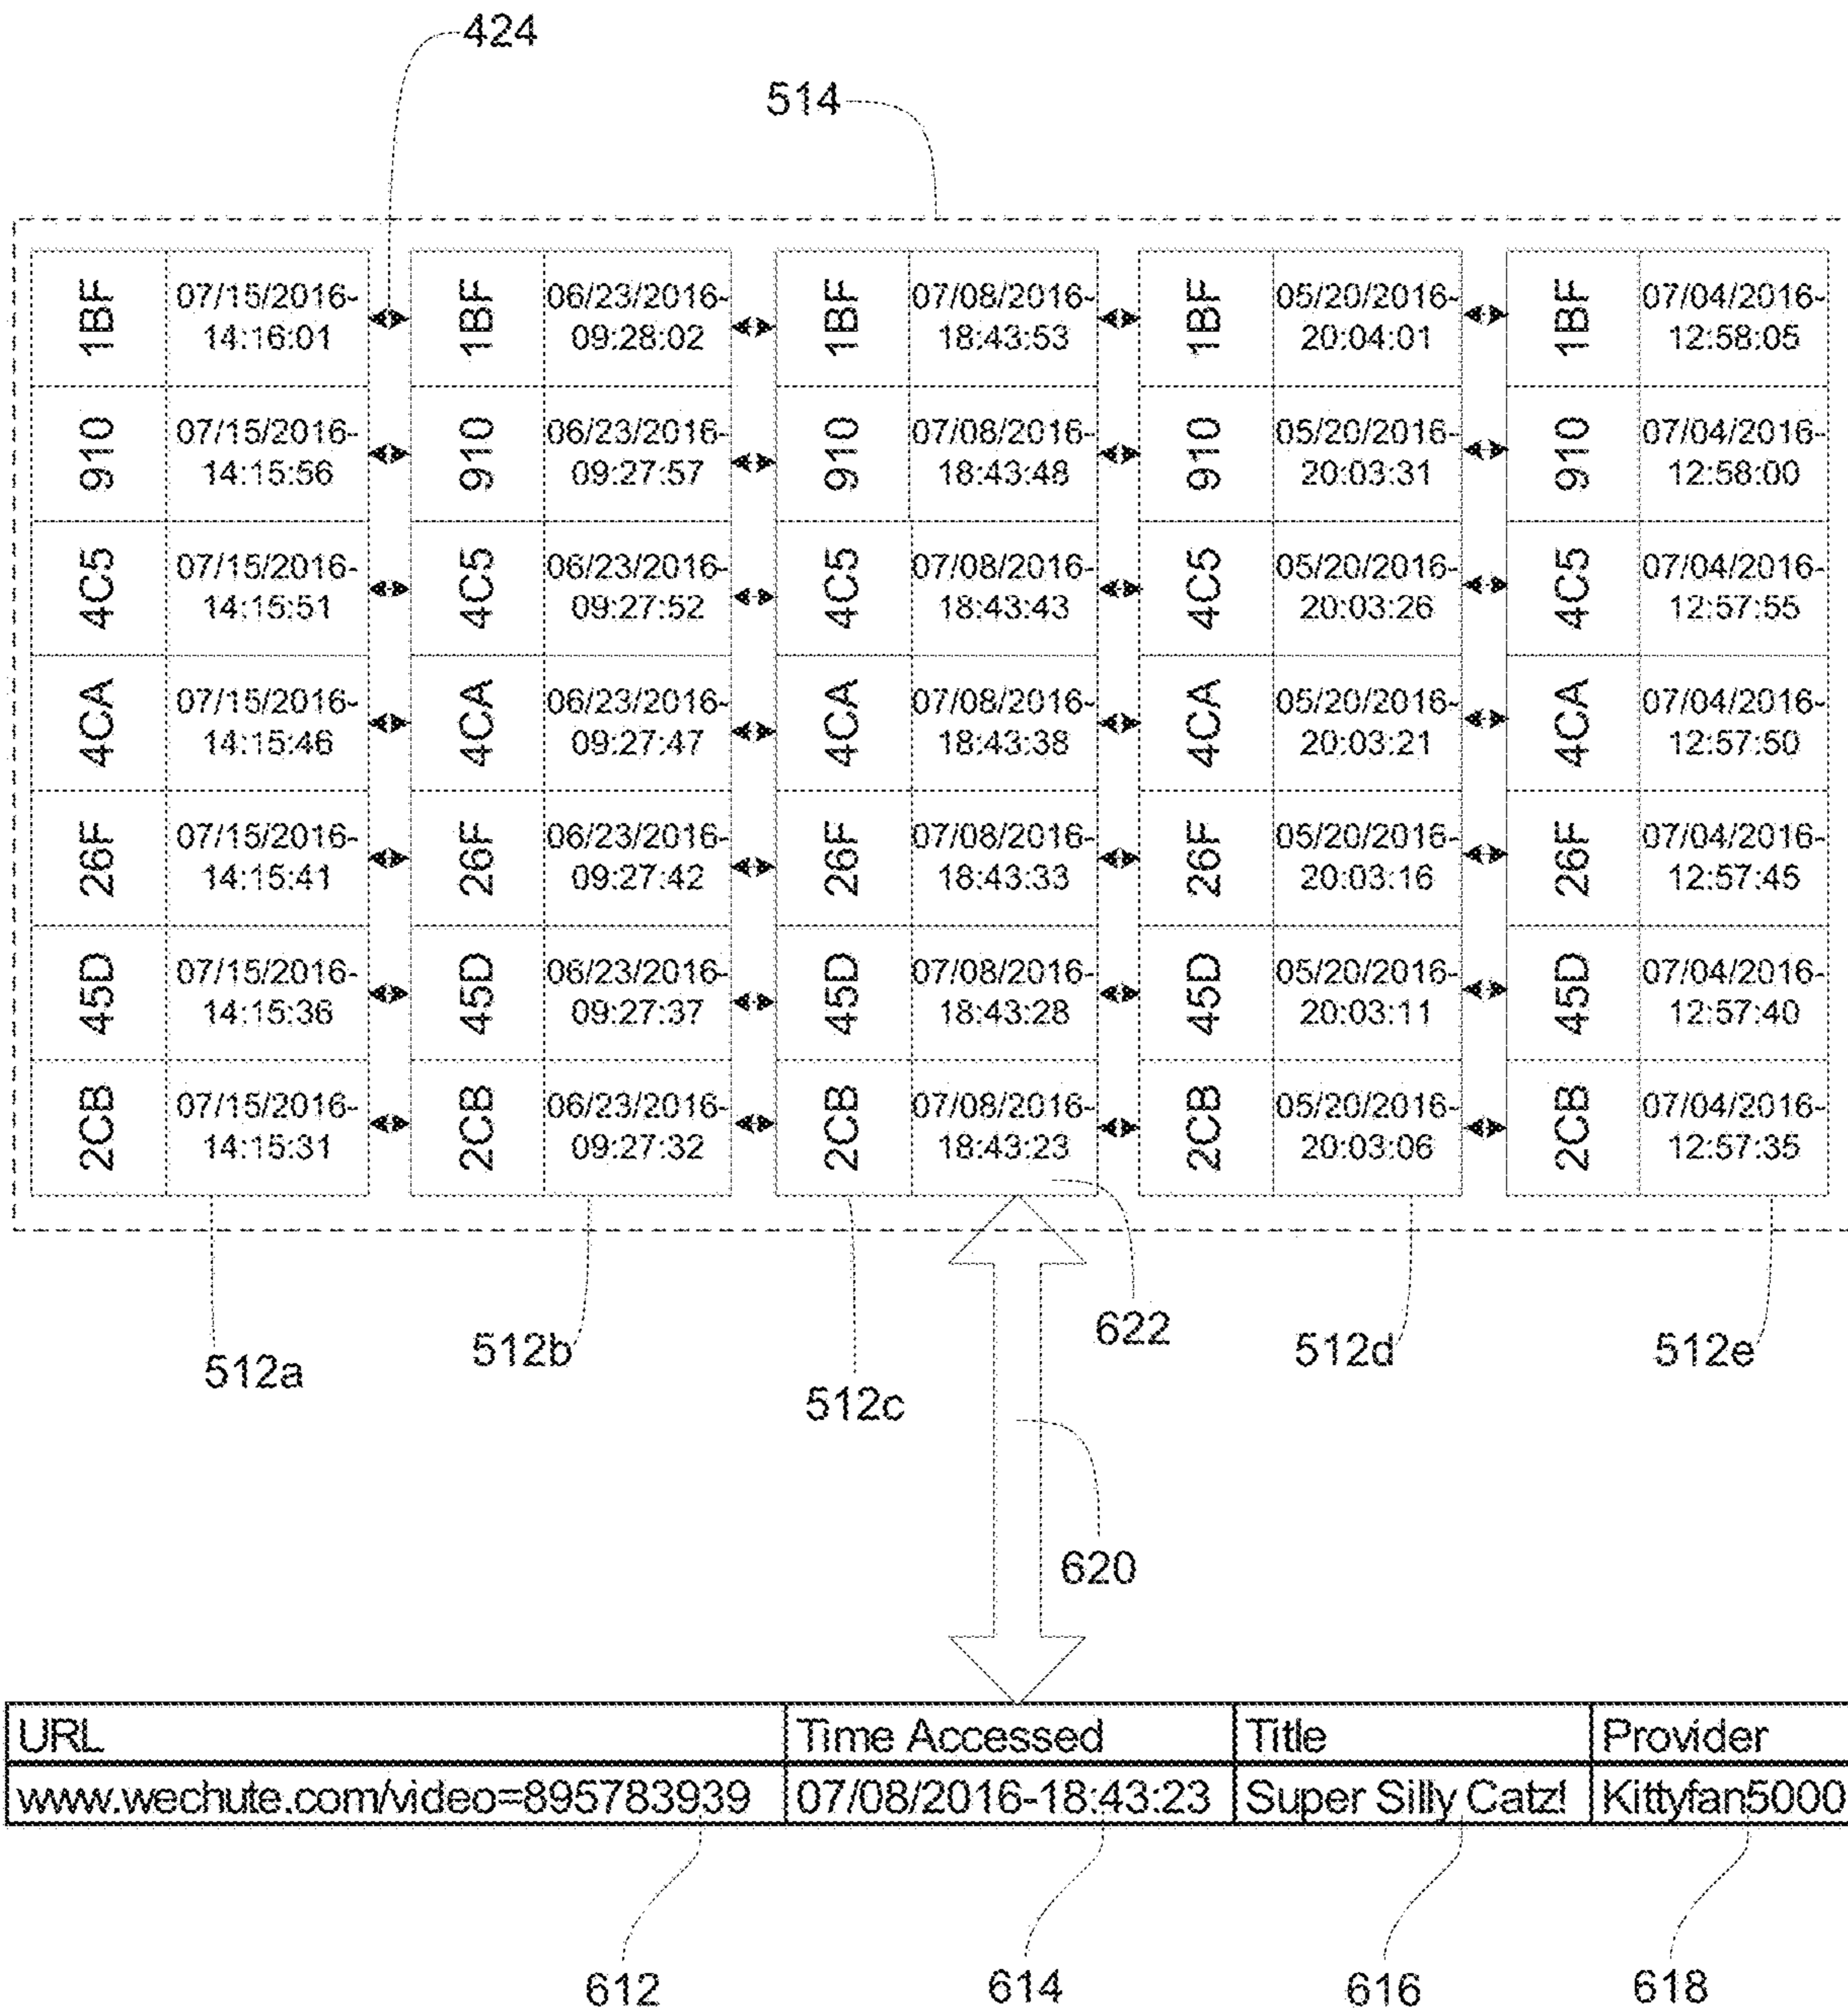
424

514

| 1BF | 07/15/2016-14:16:01 |
|---|---|
| 910 | 07/15/2016-14:15:56 |
| 4C5 | 07/15/2016-14:15:51 |
| 4CA | 07/15/2016-14:15:46 |
| 26F | 07/15/2016-14:15:41 |
| 45D | 07/15/2016-14:15:36 |
| 2CB | 07/15/2016-14:15:31 |

| 1BF | 06/23/2016-09:28:02 |
|---|---|
| 910 | 06/23/2016-09:27:57 |
| 4C5 | 06/23/2016-09:27:52 |
| 4CA | 06/23/2016-09:27:47 |
| 26F | 06/23/2016-09:27:42 |
| 45D | 06/23/2016-09:27:37 |
| 2CB | 06/23/2016-09:27:32 |

| 1BF | 07/08/2016-18:43:53 |
|---|---|
| 910 | 07/08/2016-18:43:48 |
| 4C5 | 07/08/2016-18:43:43 |
| 4CA | 07/08/2016-18:43:38 |
| 26F | 07/08/2016-18:43:33 |
| 45D | 07/08/2016-18:43:28 |
| 2CB | 07/08/2016-18:43:23 |

| 1BF | 05/20/2016-20:04:01 |
|---|---|
| 910 | 05/20/2016-20:03:31 |
| 4C5 | 05/20/2016-20:03:26 |
| 4CA | 05/20/2016-20:03:21 |
| 26F | 05/20/2016-20:03:16 |
| 45D | 05/20/2016-20:03:11 |
| 2CB | 05/20/2016-20:03:06 |

| 1BF | 07/04/2016-12:58:05 |
|---|---|
| 910 | 07/04/2016-12:58:00 |
| 4C5 | 07/04/2016-12:57:55 |
| 4CA | 07/04/2016-12:57:50 |
| 26F | 07/04/2016-12:57:45 |
| 45D | 07/04/2016-12:57:40 |
| 2CB | 07/04/2016-12:57:35 |

512a 512b 512c 622 512d 512e

620

| URL | Time Accessed | Title | Provider |
|---|---|---|---|
| www.wechute.com/video=895783939 | 07/08/2016-18:43:23 | Super Silly Catz! | Kittyfan5000 |

612 614 616 618